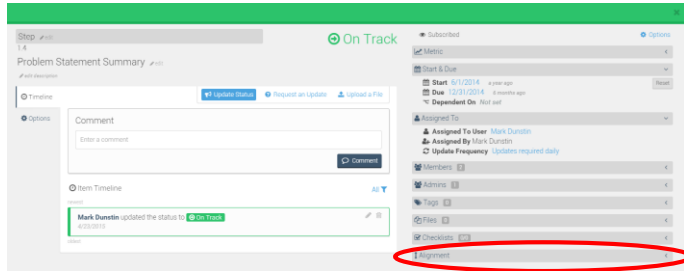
Step
1.4
Problem Statement Summary
Edit description

On Track

Timeline
Options

Update Status
Request an Update
Upload a File

Comment
Enter a comment
Comment

Item Timeline
All

newest
Mark Dunstin updated the status to On Track
4/20/2015
oldest

Subscribed
Options
Metric
Start & Due
Start 6/1/2014 a year ago
Reset
Due 12/31/2014 6 months ago
Dependent On Not set
Assigned To
Assigned To User Mark Dunstin
Assigned By Mark Dunstin
Update Frequency Updates required daily
Members 2
Admins 1
Tags 0
Files 0
Checklists
Alignment